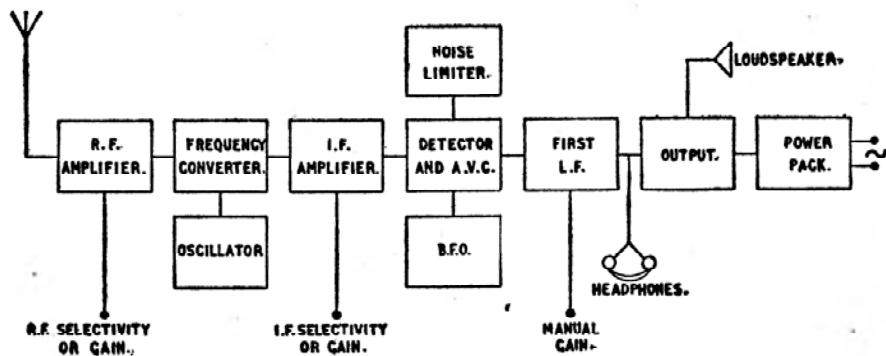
NOISE LIMITER.

LOUDSPEAKER.

R.F. AMPLIFIER.

FREQUENCY CONVERTER.

I.F. AMPLIFIER.

DETECTOR AND A.V.C.

FIRST L.F.

OUTPUT.

POWER PACK.

$\sim$

OSCILLATOR

B.F.O.

HEADPHONES.

R.F. SELECTIVITY OR GAIN.

I.F. SELECTIVITY OR GAIN.

MANUAL GAIN.